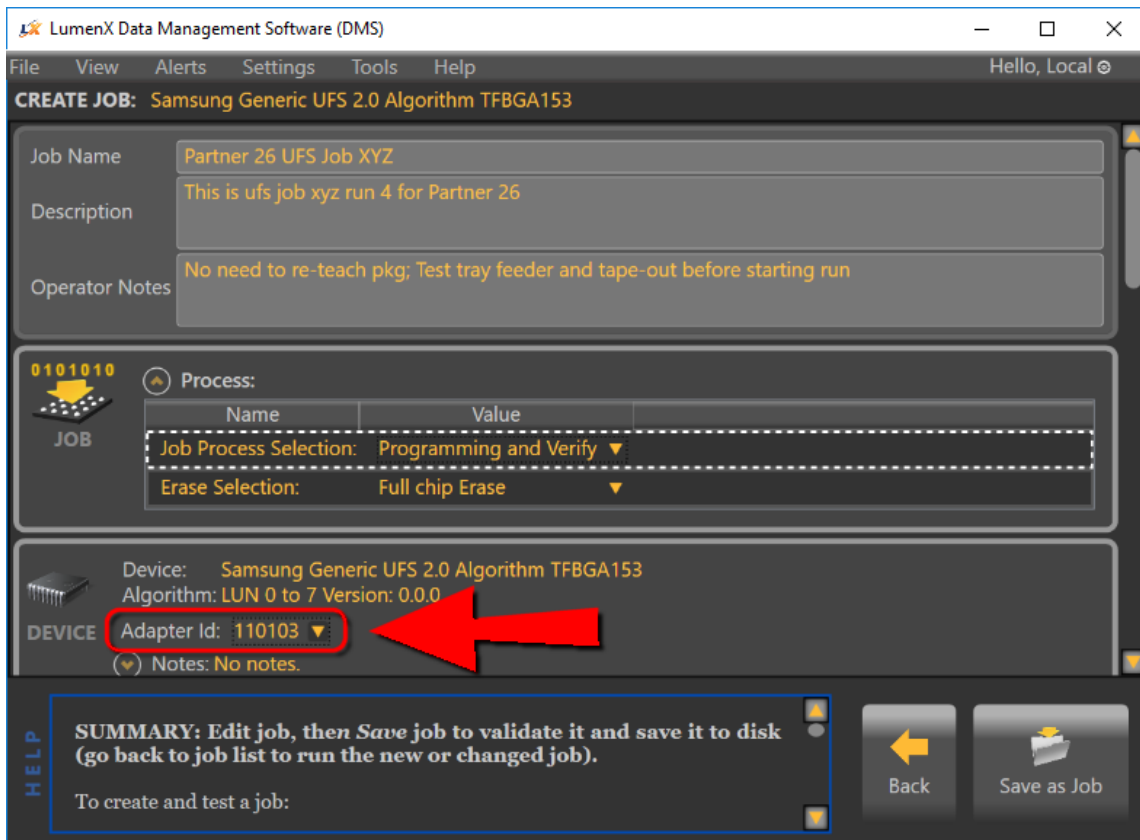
LumenX Data Management Software (DMS)

File View Alerts Settings Tools Help Hello, Local

CREATE JOB: Samsung Generic UFS 2.0 Algorithm TFBGA153

Job Name Partner 26 UFS Job XYZ

Description This is ufs job xyz run 4 for Partner 26

Operator Notes No need to re-teach pkg; Test tray feeder and tape-out before starting run

0101010

JOB

Process:

| Name | Value |
|---|---|
| Job Process Selection: | Programming and Verify |
| Erase Selection: | Full chip Erase |

DEVICE

Device: Samsung Generic UFS 2.0 Algorithm TFBGA153
Algorithm: LUN 0 to 7 Version: 0.0.0
Adapter Id: 110103
Notes: No notes.

HELP

SUMMARY: Edit job, then Save job to validate it and save it to disk (go back to job list to run the new or changed job).

To create and test a job:

Back

Save as Job